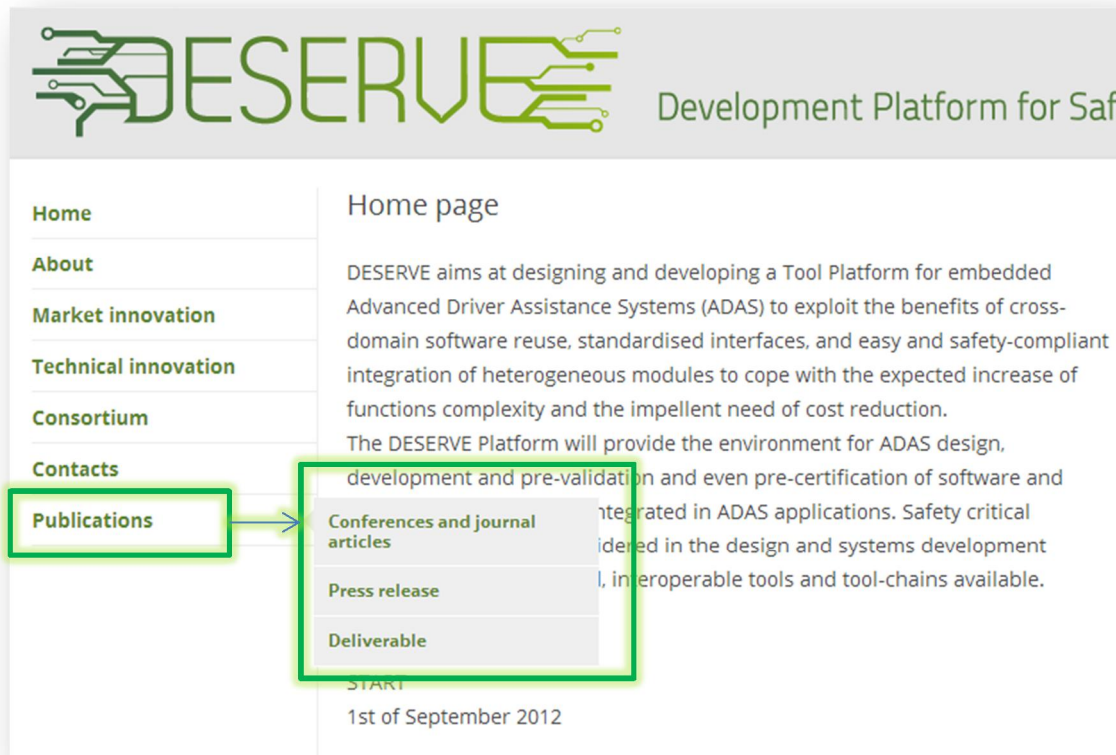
DESERVE

Development Platform for Saf

Home

About

Market innovation

Technical innovation

Consortium

Contacts

Publications

Home page

DESERVE aims at designing and developing a Tool Platform for embedded Advanced Driver Assistance Systems (ADAS) to exploit the benefits of cross-domain software reuse, standardised interfaces, and easy and safety-compliant integration of heterogeneous modules to cope with the expected increase of functions complexity and the impellent need of cost reduction.
The DESERVE Platform will provide the environment for ADAS design, development and pre-validation and even pre-certification of software and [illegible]ntegrated in ADAS applications. Safety critical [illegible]idered in the design and systems development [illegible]l, interoperable tools and tool-chains available.

Conferences and journal articles

Press release

Deliverable

START
1st of September 2012